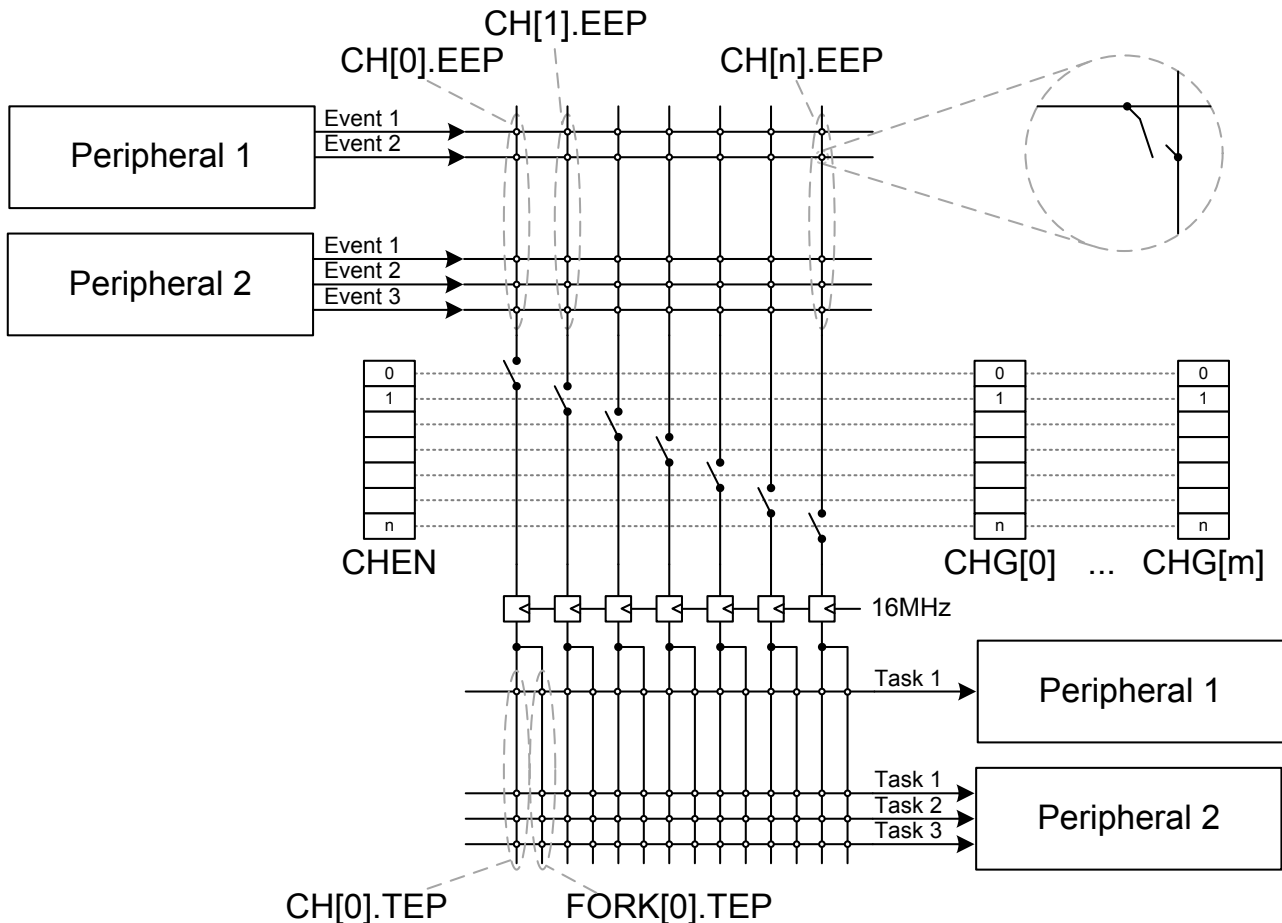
CH[1].EEP
CH[0].EEP
CH[n].EEP

Peripheral 1
Event 1
Event 2

Peripheral 2
Event 1
Event 2
Event 3

0
1
n
CHEN

0
1
n
CHG[0]

...

0
1
n
CHG[m]

16MHz

Task 1
Peripheral 1

Task 1
Task 2
Task 3
Peripheral 2

CH[0].TEP
FORK[0].TEP